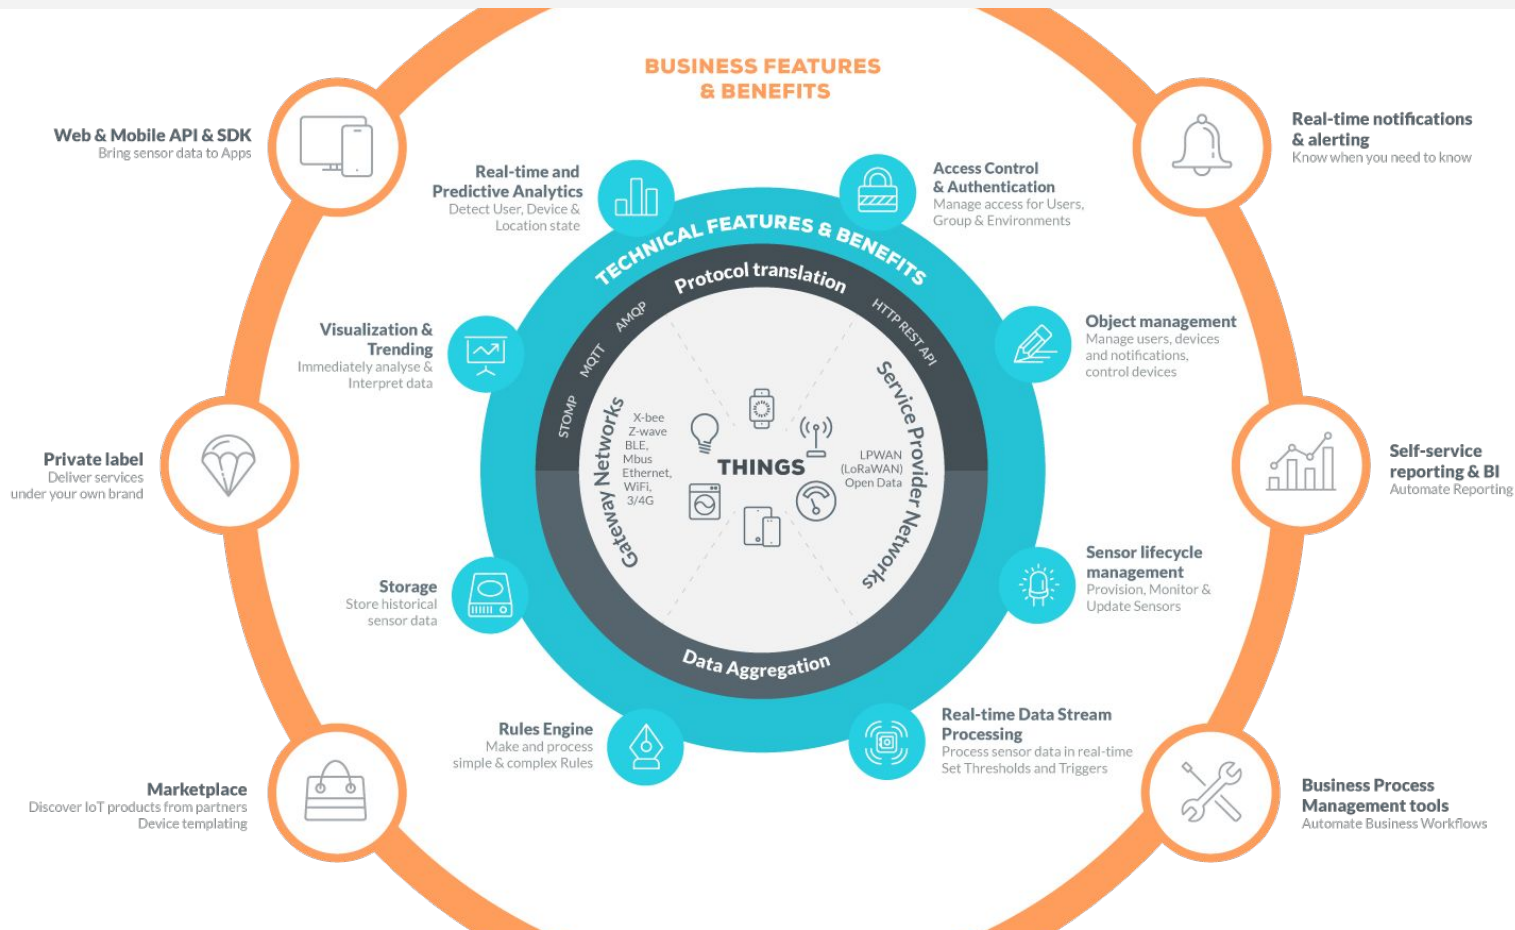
BUSINESS FEATURES & BENEFITS

Web & Mobile API & SDK
Bring sensor data to Apps

Real-time notifications & alerting
Know when you need to know

Real-time and Predictive Analytics
Detect User, Device & Location state

Access Control & Authentication
Manage access for Users, Group & Environments

TECHNICAL FEATURES & BENEFITS

Protocol translation

AMQP
MQTT
STOMP
HTTP REST API

Visualization & Trending
Immediately analyse & Interpret data

Object management
Manage users, devices and notifications, control devices

Private label
Deliver services under your own brand

Self-service reporting & BI
Automate Reporting

Gateway Networks
X-bee
Z-wave
BLE,
Mbus
Ethernet,
WiFi,
3/4G

THINGS

Service Provider Networks
LPWAN
(LoRaWAN)
Open Data

Storage
Store historical sensor data

Sensor lifecycle management
Provision, Monitor & Update Sensors

Data Aggregation

Rules Engine
Make and process simple & complex Rules

Real-time Data Stream Processing
Process sensor data in real-time
Set Thresholds and Triggers

Marketplace
Discover IoT products from partners
Device templating

Business Process Management tools
Automate Business Workflows